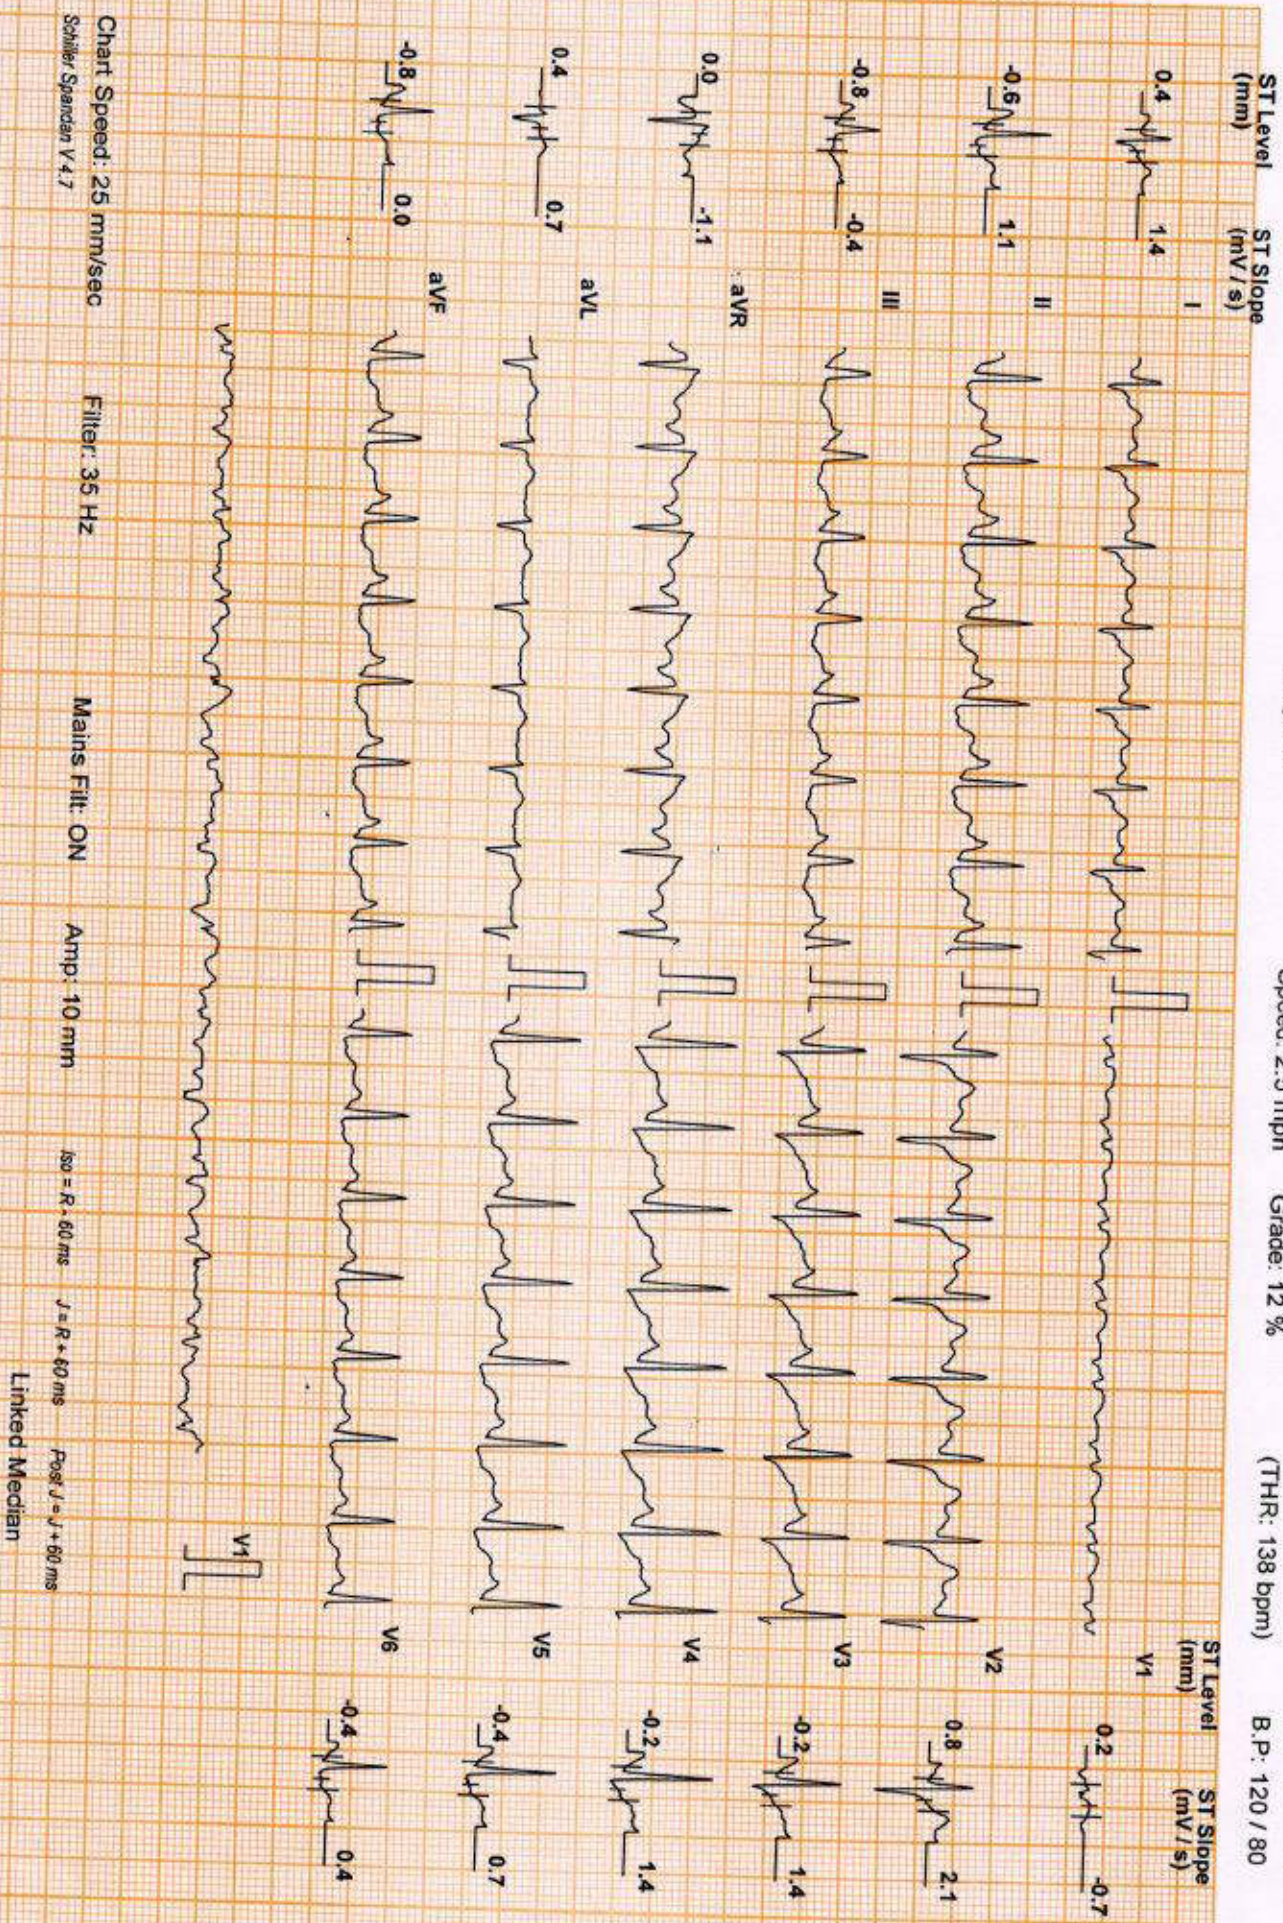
Speed: 2.5 mph Grade: 12 % (THR: 138 bpm) B.P: 120 / 80

ST Level (mm) ST Slope (mV / s)

0.4 1.4 I
-0.6 1.1 II
-0.8 -0.4 III
0.0 -1.1 aVR
0.4 0.7 aVL
-0.8 0.0 aVF

ST Level (mm) ST Slope (mV / s)

V1 0.2 -0.7
V2 0.8 2.1
V3 -0.2 1.4
V4 -0.2 1.4
V5 -0.4 0.7
V6 -0.4 0.4

V1

Chart Speed: 25 mm/sec Filter: 35 Hz Mains Filt: ON Amp: 10 mm Iso = R - 60 ms J = R + 60 ms Post J = J + 60 ms Linked Median

Schiller Spandan V 4.7